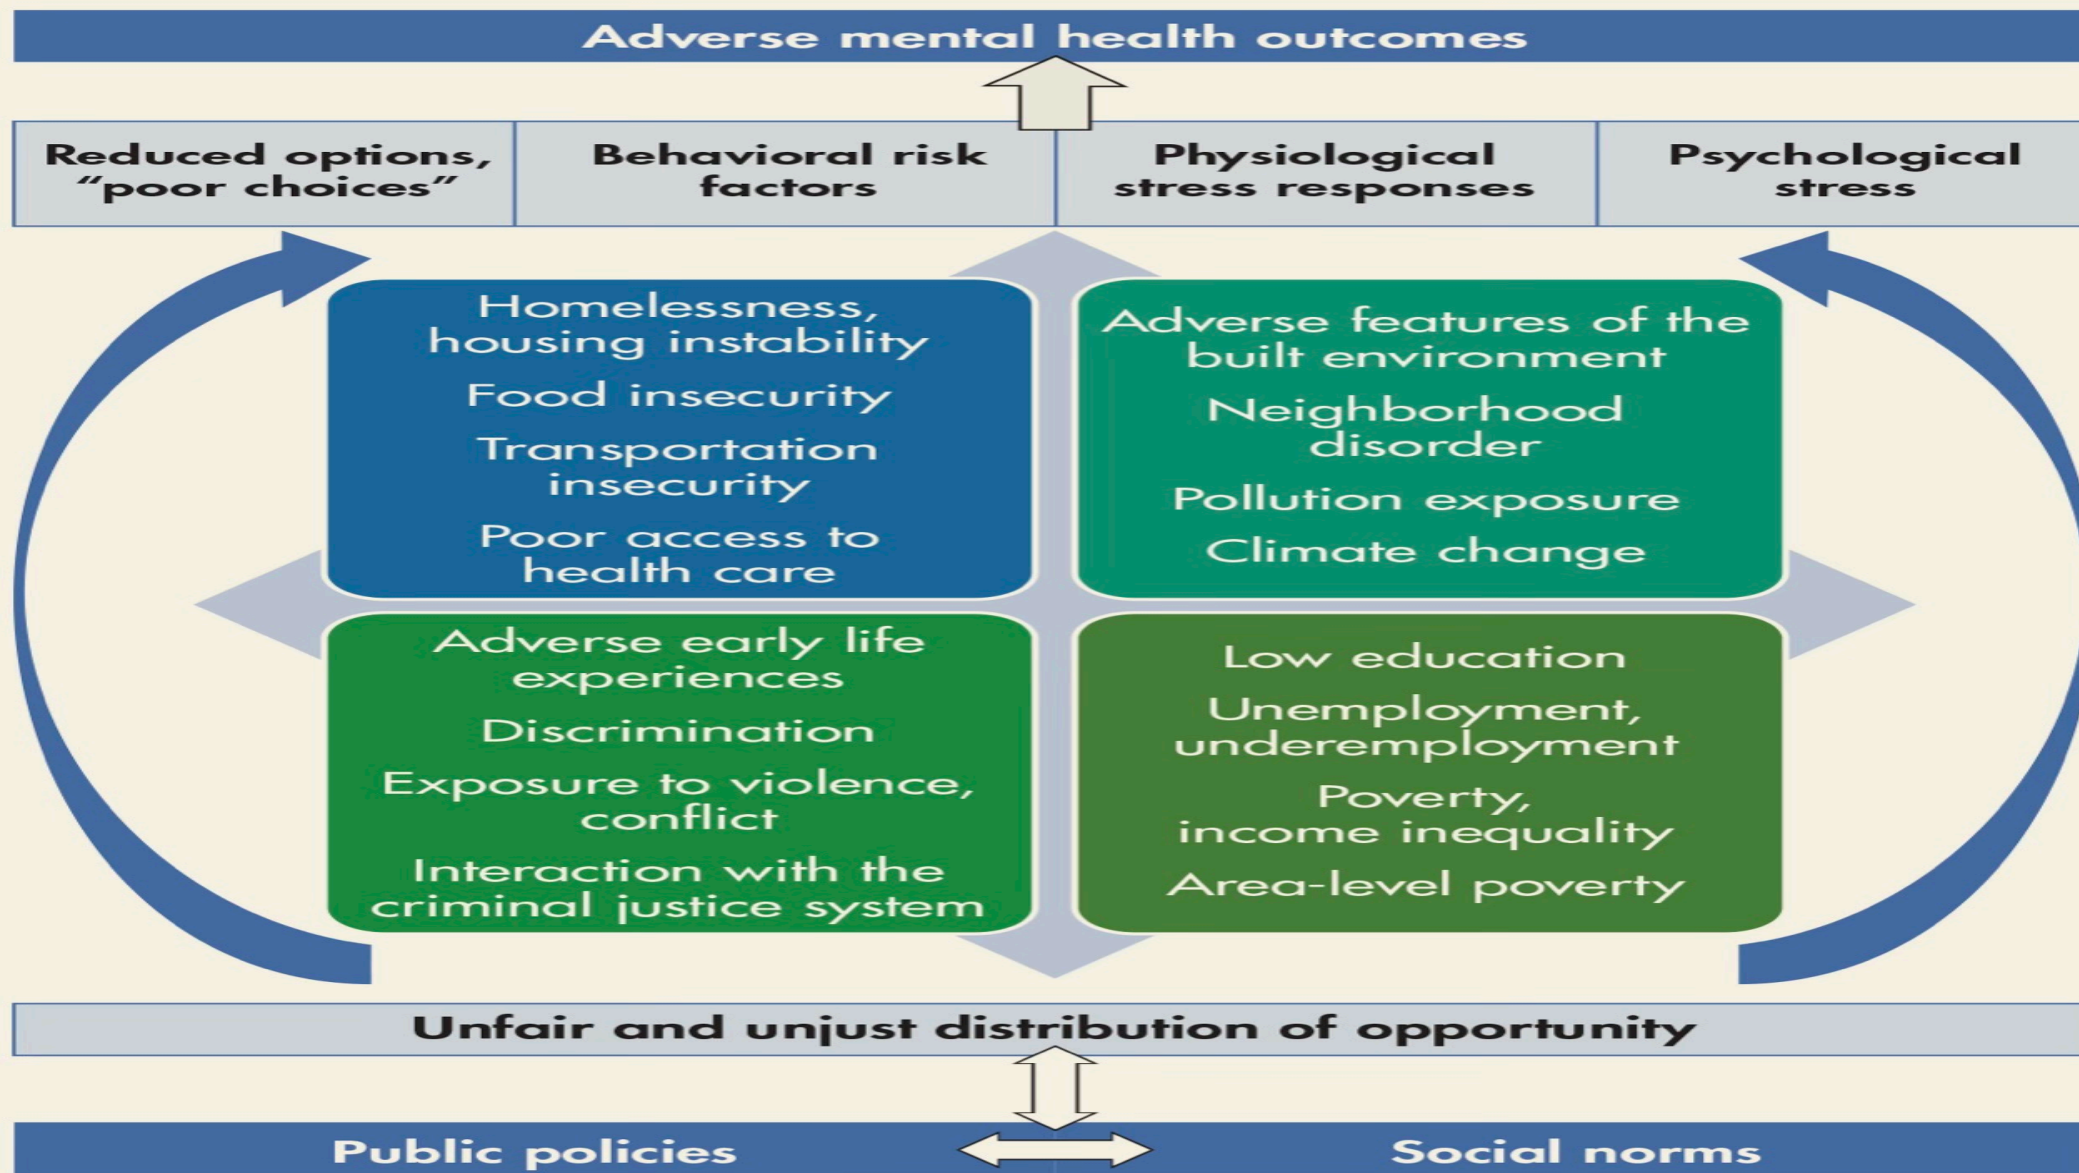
Adverse mental health outcomes

| Reduced options, "poor choices" | Behavioral risk factors | Physiological stress responses | Psychological stress |
|---|---|---|---|

Homelessness, housing instability

Food insecurity

Transportation insecurity

Poor access to health care

Adverse features of the built environment

Neighborhood disorder

Pollution exposure

Climate change

Adverse early life experiences

Discrimination

Exposure to violence, conflict

Interaction with the criminal justice system

Low education

Unemployment, underemployment

Poverty, income inequality

Area-level poverty

Unfair and unjust distribution of opportunity

Public policies

Social norms